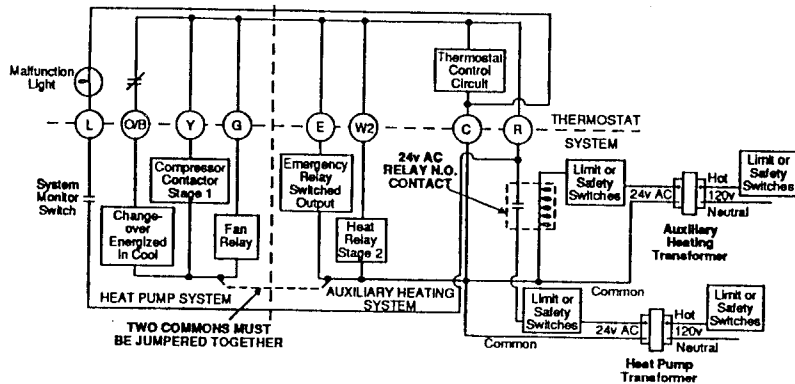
Malfunction Light

Thermostat Control Circuit

L O/B Y G E W2 C R

THERMOSTAT SYSTEM

System Monitor Switch

Compressor Contactor Stage 1

Change-over Energized In Cool

Fan Relay

Emergency Relay Switched Output

Heat Relay Stage 2

24v AC RELAY N.O. CONTACT

Limit or Safety Switches

24v AC

Hot

120v

Neutral

Limit or Safety Switches

Auxiliary Heating Transformer

Common

HEAT PUMP SYSTEM

AUXILIARY HEATING SYSTEM

TWO COMMONS MUST BE JUMPERED TOGETHER

Limit or Safety Switches

24v AC

Hot

120v

Neutral

Limit or Safety Switches

Common

Heat Pump Transformer